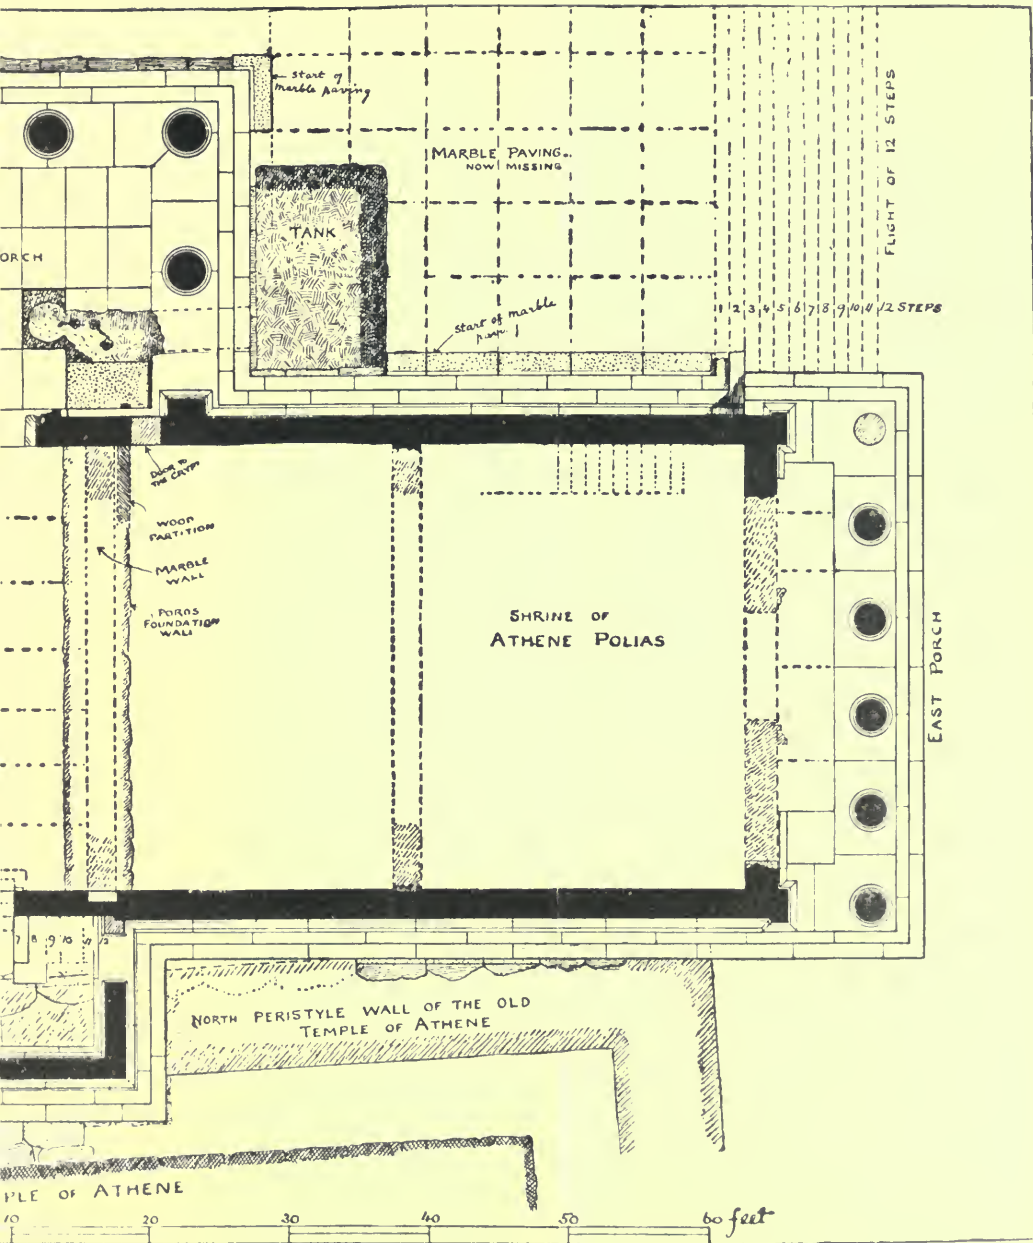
start of marble paving

MARBLE PAVING. NOW MISSING

FLIGHT OF 12 STEPS

TANK

ORCH

start of marble pav.

1 2 3 4 5 6 7 8 9 10 11 12 STEPS

DOOR TO THE CRYPT

WOOD PARTITION

MARBLE WALL

POROS FOUNDATION WALL

SHRINE OF ATHENE POLIAS

EAST PORCH

7 8 9 10 11 12

NORTH PERISTYLE WALL OF THE OLD TEMPLE OF ATHENE

PLE OF ATHENE

10 20 30 40 50 60 feet